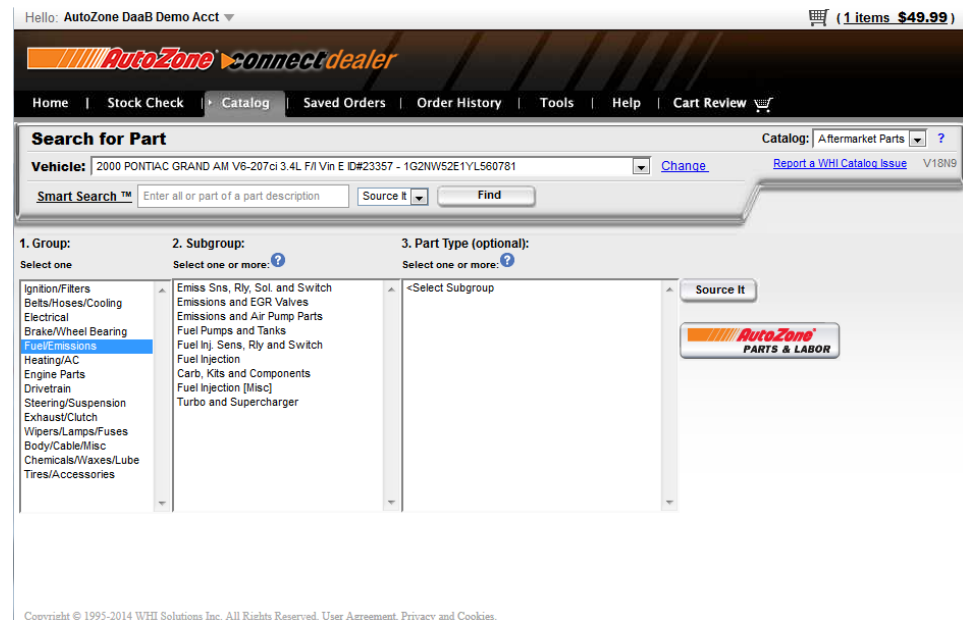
Hello: AutoZone DaaB Demo Acct

(1 items $49.99)

AutoZone connectdealer

Home | Stock Check | Catalog | Saved Orders | Order History | Tools | Help | Cart Review

Search for Part

Catalog: Aftermarket Parts ?

Vehicle: 2000 PONTIAC GRAND AM V6-207ci 3.4L F/I Vin E ID#23357 - 1G2NW52E1YL560781 Change

Report a WHI Catalog Issue V18N9

Smart Search ™ Enter all or part of a part description Source It Find

1. Group:
Select one

2. Subgroup:
Select one or more: ?

3. Part Type (optional):
Select one or more: ?

Ignition/Filters
Belts/Hoses/Cooling
Electrical
Brake/Wheel Bearing
Fuel/Emissions
Heating/AC
Engine Parts
Drivetrain
Steering/Suspension
Exhaust/Clutch
Wipers/Lamps/Fuses
Body/Cable/Misc
Chemicals/Waxes/Lube
Tires/Accessories

Emiss Sns, Rly, Sol. and Switch
Emissions and EGR Valves
Emissions and Air Pump Parts
Fuel Pumps and Tanks
Fuel Inj. Sens, Rly and Switch
Fuel Injection
Carb, Kits and Components
Fuel Injection [Misc]
Turbo and Supercharger

<Select Subgroup

Source It

AutoZone PARTS & LABOR

Copyright © 1995-2014 WHI Solutions Inc. All Rights Reserved. User Agreement. Privacy and Cookies.